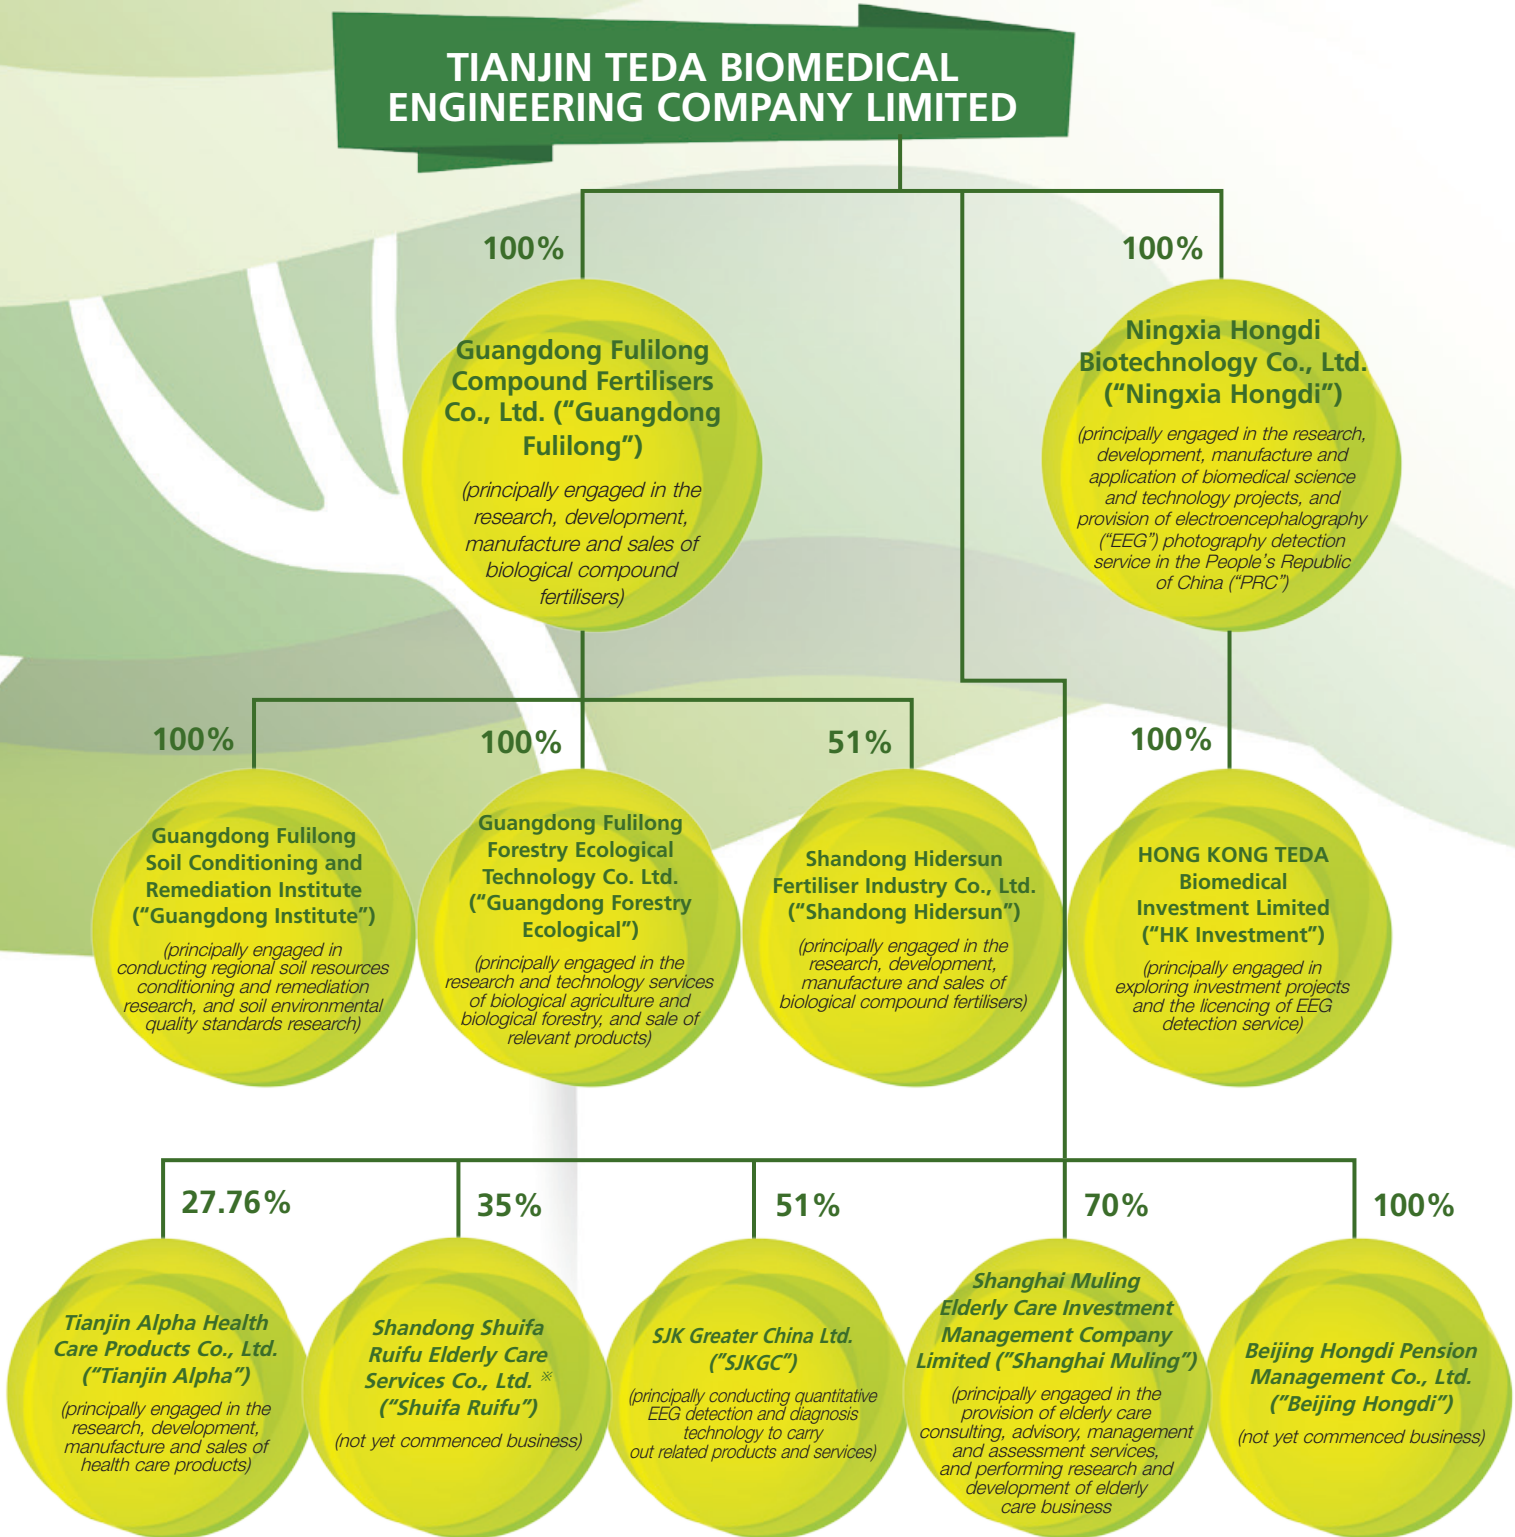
TIANJIN TEDA BIOMEDICAL ENGINEERING COMPANY LIMITED

100%

Guangdong Fulilong Compound Fertilisers Co., Ltd. ("Guangdong Fulilong")

(principally engaged in the research, development, manufacture and sales of biological compound fertilisers)

100%

Ningxia Hongdi Biotechnology Co., Ltd. ("Ningxia Hongdi")

(principally engaged in the research, development, manufacture and application of biomedical science and technology projects, and provision of electroencephalography ("EEG") photography detection service in the People's Republic of China ("PRC")

100%

Guangdong Fulilong Soil Conditioning and Remediation Institute ("Guangdong Institute")

(principally engaged in conducting regional soil resources conditioning and remediation research, and soil environmental quality standards research)

100%

Guangdong Fulilong Forestry Ecological Technology Co. Ltd. ("Guangdong Forestry Ecological")

(principally engaged in the research and technology services of biological agriculture and biological forestry, and sale of relevant products)

51%

Shandong Hidersun Fertiliser Industry Co., Ltd. ("Shandong Hidersun")

(principally engaged in the research, development, manufacture and sales of biological compound fertilisers)

100%

HONG KONG TEDA Biomedical Investment Limited ("HK Investment")

(principally engaged in exploring investment projects and the licencing of EEG detection service)

27.76%

Tianjin Alpha Health Care Products Co., Ltd. ("Tianjin Alpha")

(principally engaged in the research, development, manufacture and sales of health care products)

35%

Shandong Shuifa Ruifu Elderly Care Services Co., Ltd. * ("Shuifa Ruifu")

(not yet commenced business)

51%

SJK Greater China Ltd. ("SJKGC")

(principally conducting quantitative EEG detection and diagnosis technology to carry out related products and services)

70%

Shanghai Muling Elderly Care Investment Management Company Limited ("Shanghai Muling")

(principally engaged in the provision of elderly care consulting, advisory, management and assessment services, and performing research and development of elderly care business

100%

Beijing Hongdi Pension Management Co., Ltd. ("Beijing Hongdi")

(not yet commenced business)